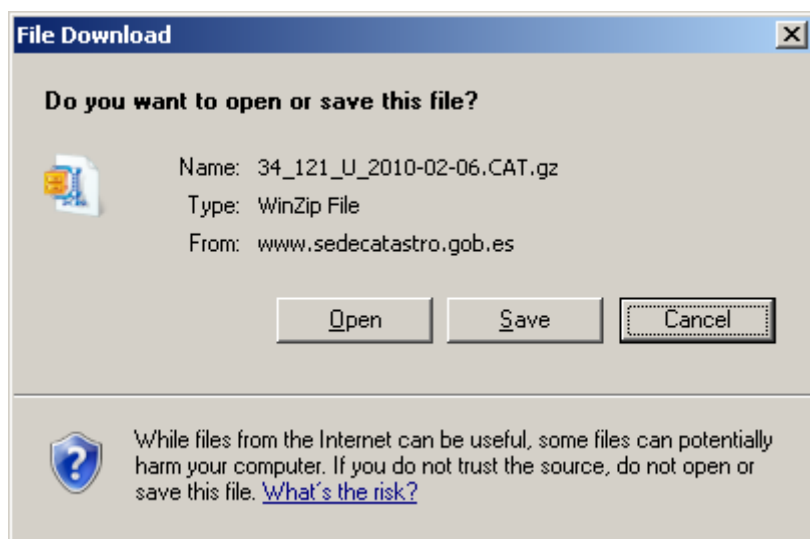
File Download

Do you want to open or save this file?

Name: 34_121_U_2010-02-06.CAT.gz

Type: WinZip File

From: www.sedecatastro.gob.es

Open Save Cancel

While files from the Internet can be useful, some files can potentially harm your computer. If you do not trust the source, do not open or save this file. What's the risk?